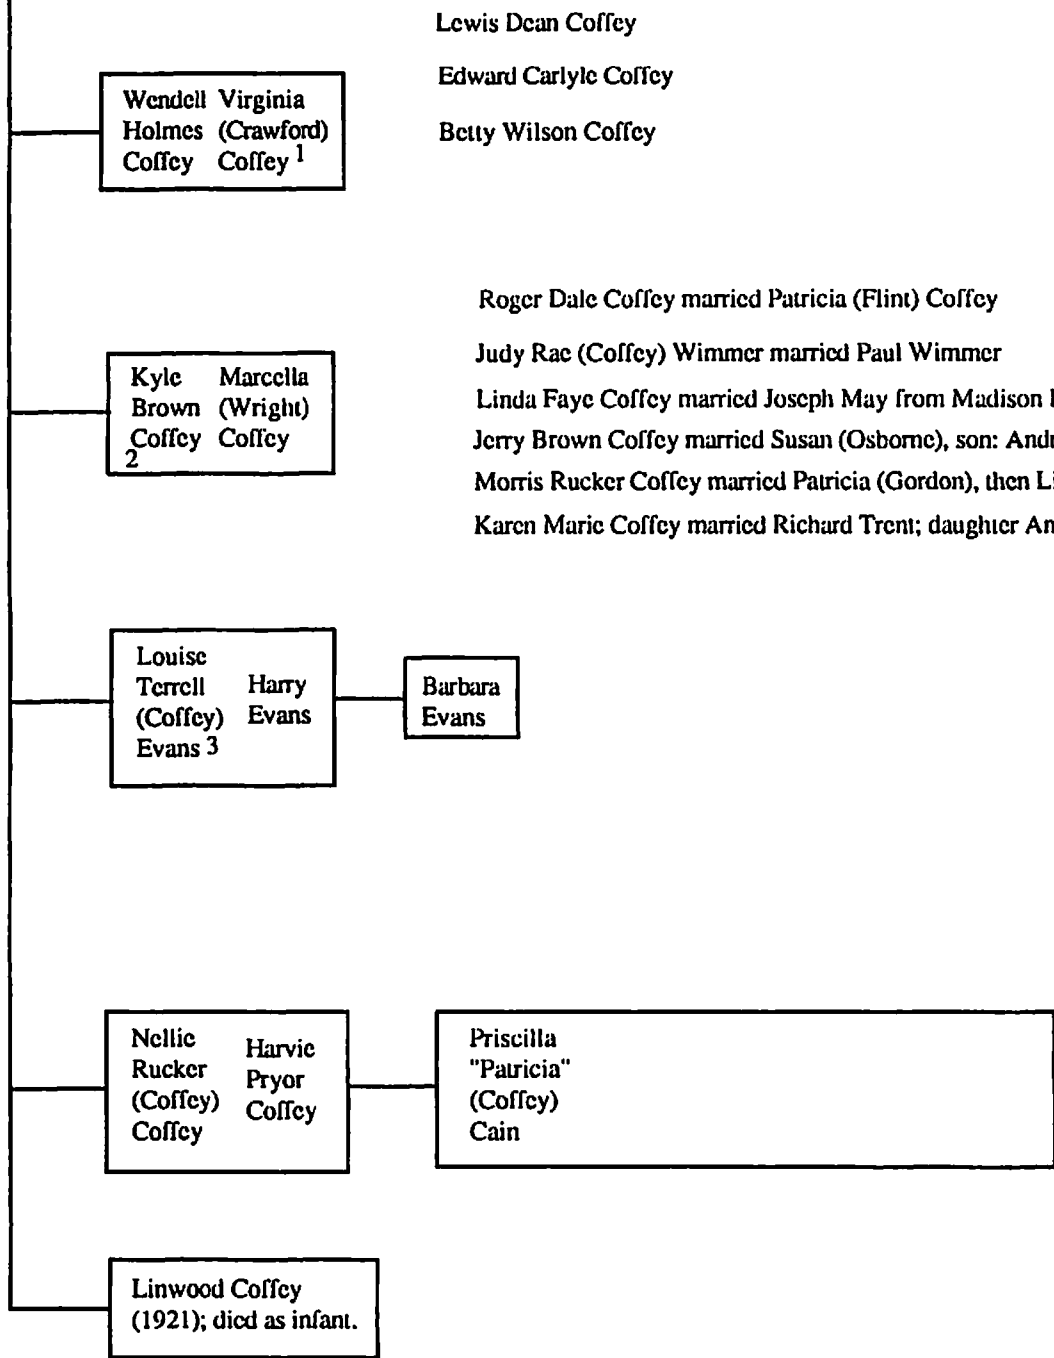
Lewis Dean Coffey

Edward Carlyle Coffey

Betty Wilson Coffey

Wendell Holmes Coffey

Virginia (Crawford) Coffey $^1$

Roger Dale Coffey married Patricia (Flint) Coffey

Judy Rae (Coffey) Wimmer married Paul Wimmer

Linda Faye Coffey married Joseph May from Madison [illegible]

Jerry Brown Coffey married Susan (Osborne), son: And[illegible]

Morris Rucker Coffey married Patricia (Gordon), then L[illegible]

Karen Marie Coffey married Richard Trent; daughter An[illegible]

Kyle Brown Coffey 2

Marcella (Wright) Coffey

Louise Terrell (Coffey) Evans 3

Harry Evans

Barbara Evans

Nellie Rucker (Coffey) Coffey

Harvie Pryor Coffey

Priscilla "Patricia" (Coffey) Cain

Linwood Coffey (1921); died as infant.